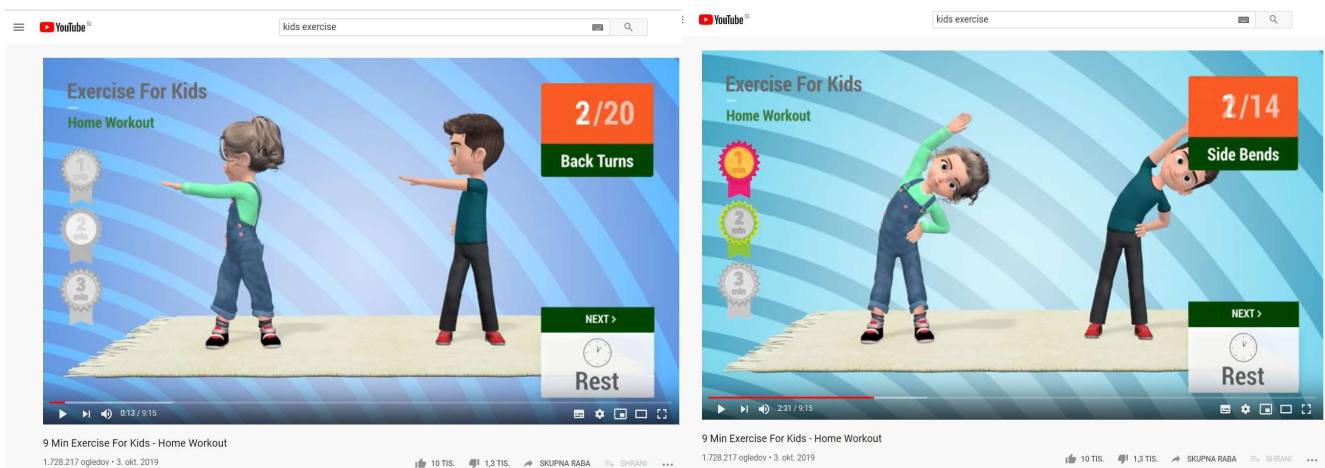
YouTube SI

kids exercise

Exercise For Kids
Home Workout

1 min
2 min
3 min

2/20
Back Turns

NEXT >
Rest

0:13 / 9:15

9 Min Exercise For Kids - Home Workout
1.728.217 ogledov • 3. okt. 2019

10 TIS. 1,3 TIS. SKUPNA RABA SHRANI ...

YouTube SI

kids exercise

Exercise For Kids
Home Workout

1 min
2 min
3 min

2/14
Side Bends

NEXT >
Rest

2:31 / 9:15

9 Min Exercise For Kids - Home Workout
1.728.217 ogledov • 3. okt. 2019

10 TIS. 1,3 TIS. SKUPNA RABA SHRANI ...